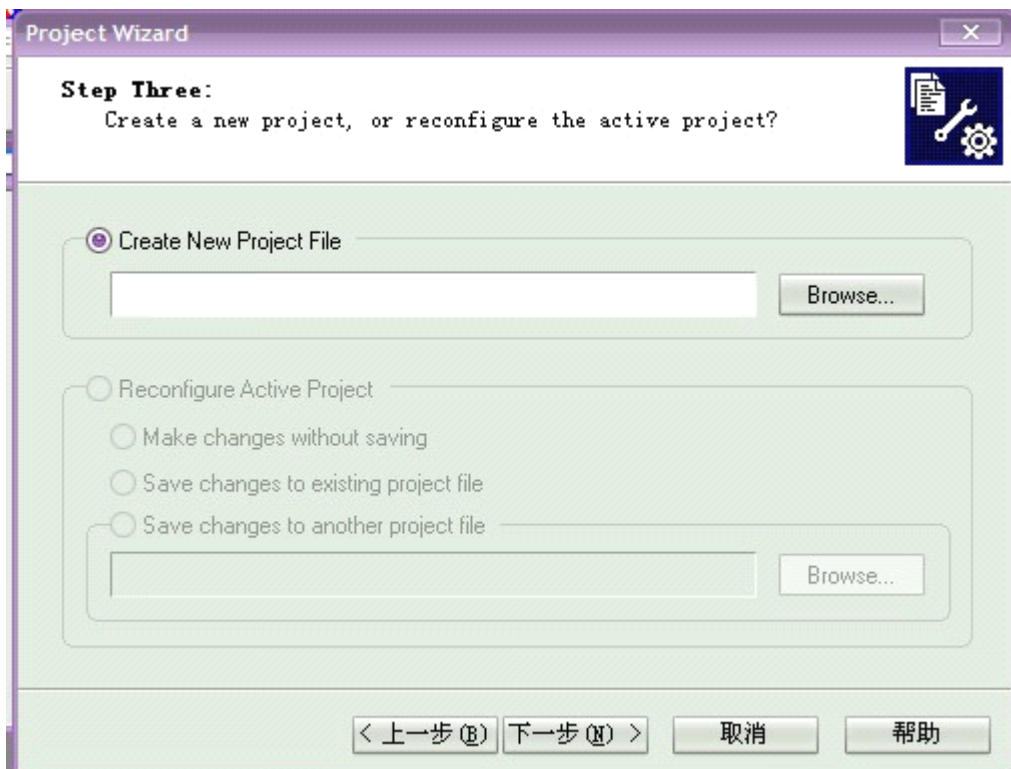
Project Wizard

Step Three:
Create a new project, or reconfigure the active project?

Create New Project File

Browse...

Reconfigure Active Project

Make changes without saving

Save changes to existing project file

Save changes to another project file

Browse...

< 上一步(B) 下一步(N) > 取消 帮助